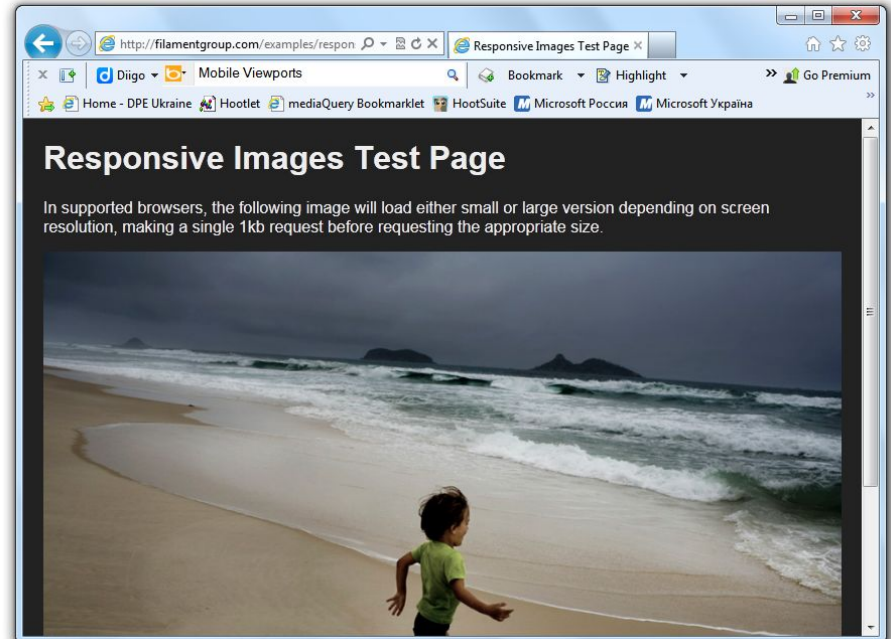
http://filamentgroup.com/examples/respon

Responsive Images Test Page ×

Diigo ▾ Mobile Viewports Bookmark ▾ Highlight ▾ » Go Premium

Home - DPE Ukraine Hootlet mediaQuery Bookmarklet HootSuite Microsoft Россия Microsoft Україна

Responsive Images Test Page

In supported browsers, the following image will load either small or large version depending on screen resolution, making a single 1kb request before requesting the appropriate size.